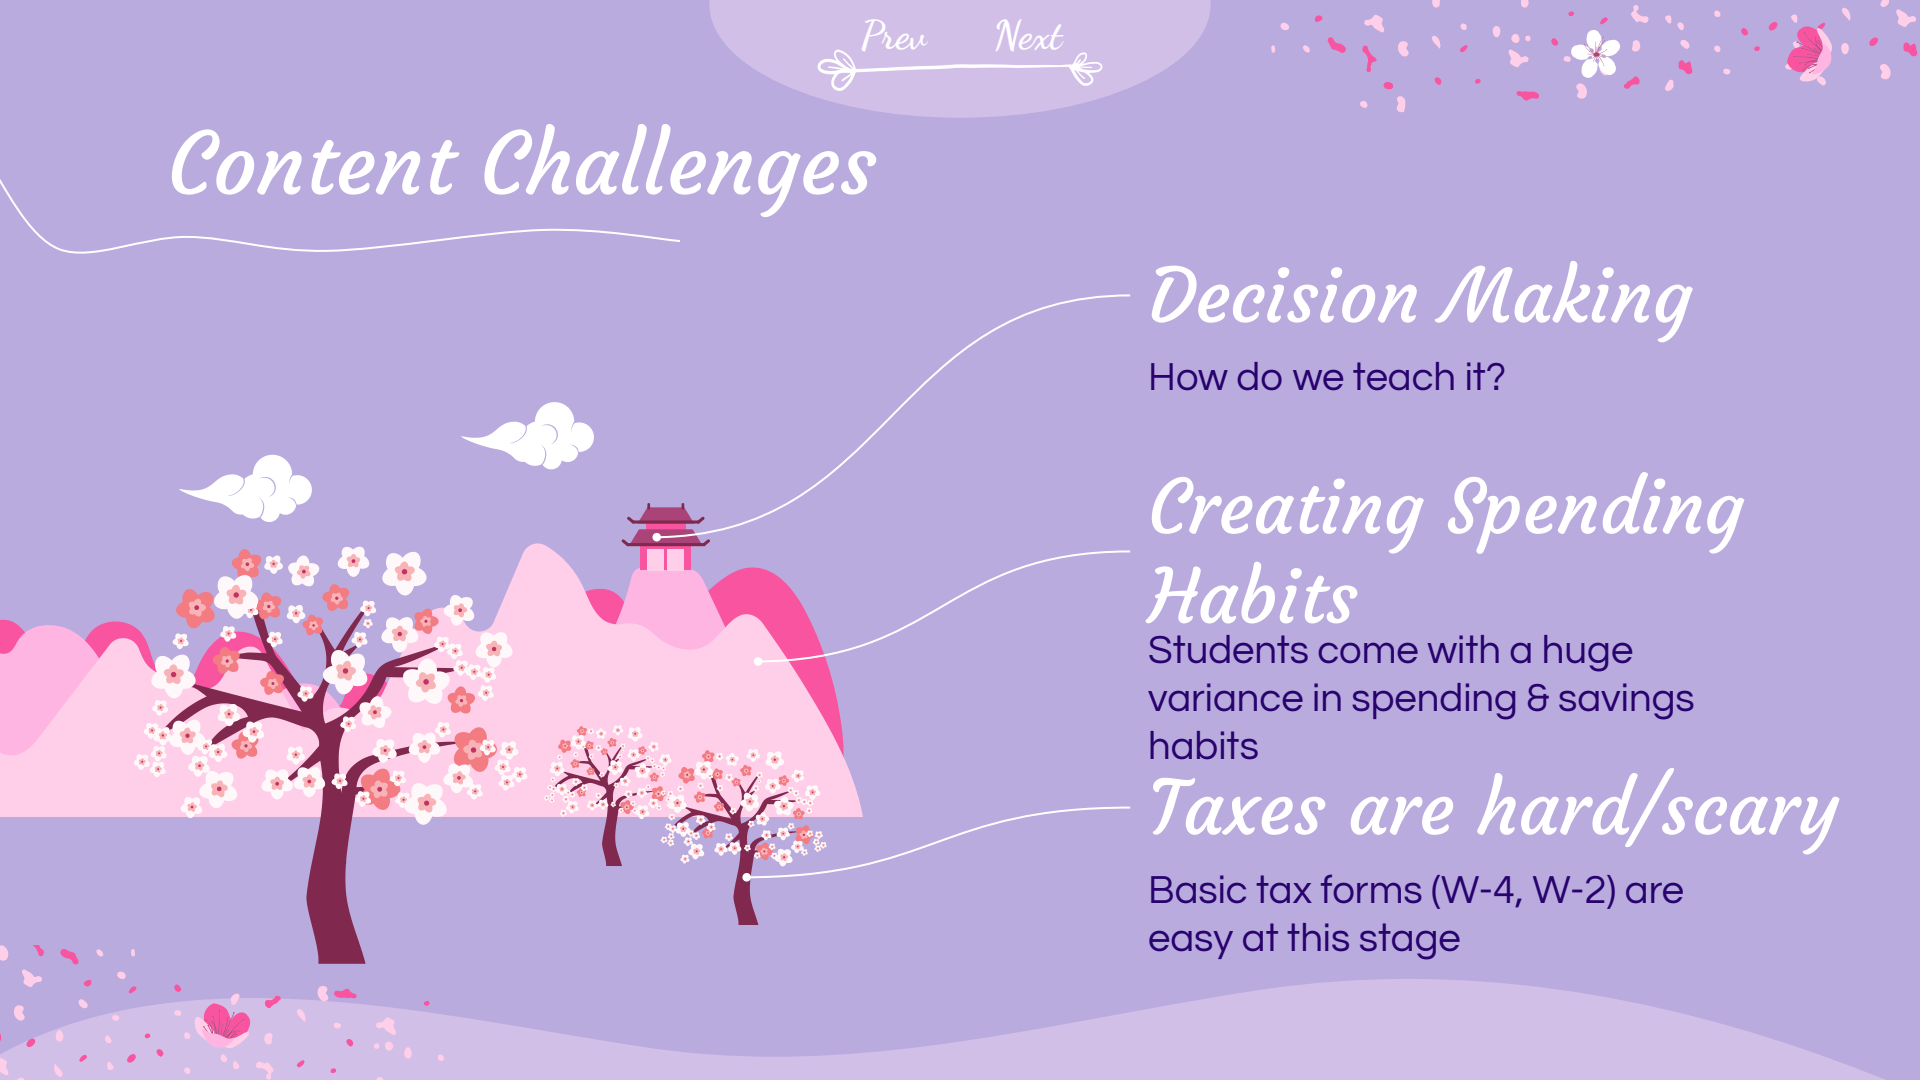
Prev Next

Content Challenges

Decision Making

How do we teach it?

Creating Spending Habits

Students come with a huge variance in spending & savings habits

Taxes are hard/scary

Basic tax forms (W-4, W-2) are easy at this stage